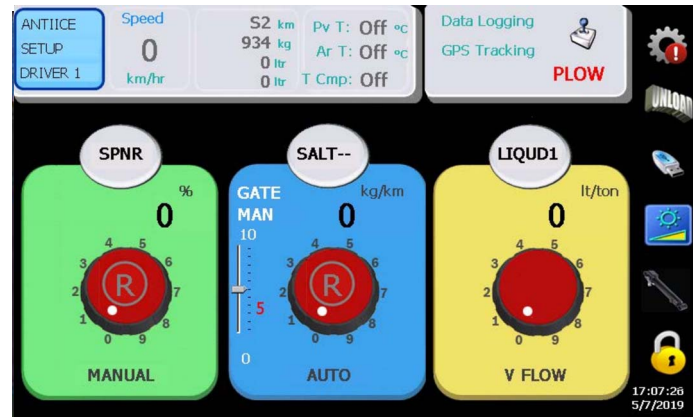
ANTIICE
SETUP
DRIVER 1

Speed
0
km/hr

52 km
934 kg
0 ltr
0 ltr

Pv T: Off °C
Ar T: Off °C
T Cmp: Off

Data Logging
GPS Tracking
PLOW

UNLOAD

SPNR
%
0
4 5
3 6
2 R 7
1 8
0 9
MANUAL

SALT--
GATE
MAN
kg/km
0
10
5
0
4 5
3 6
2 R 7
1 8
0 9
AUTO

LIQUD1
lt/ton
0
4 5
3 6
2 7
1 8
0 9
V FLOW

17:07:26
5/7/2019